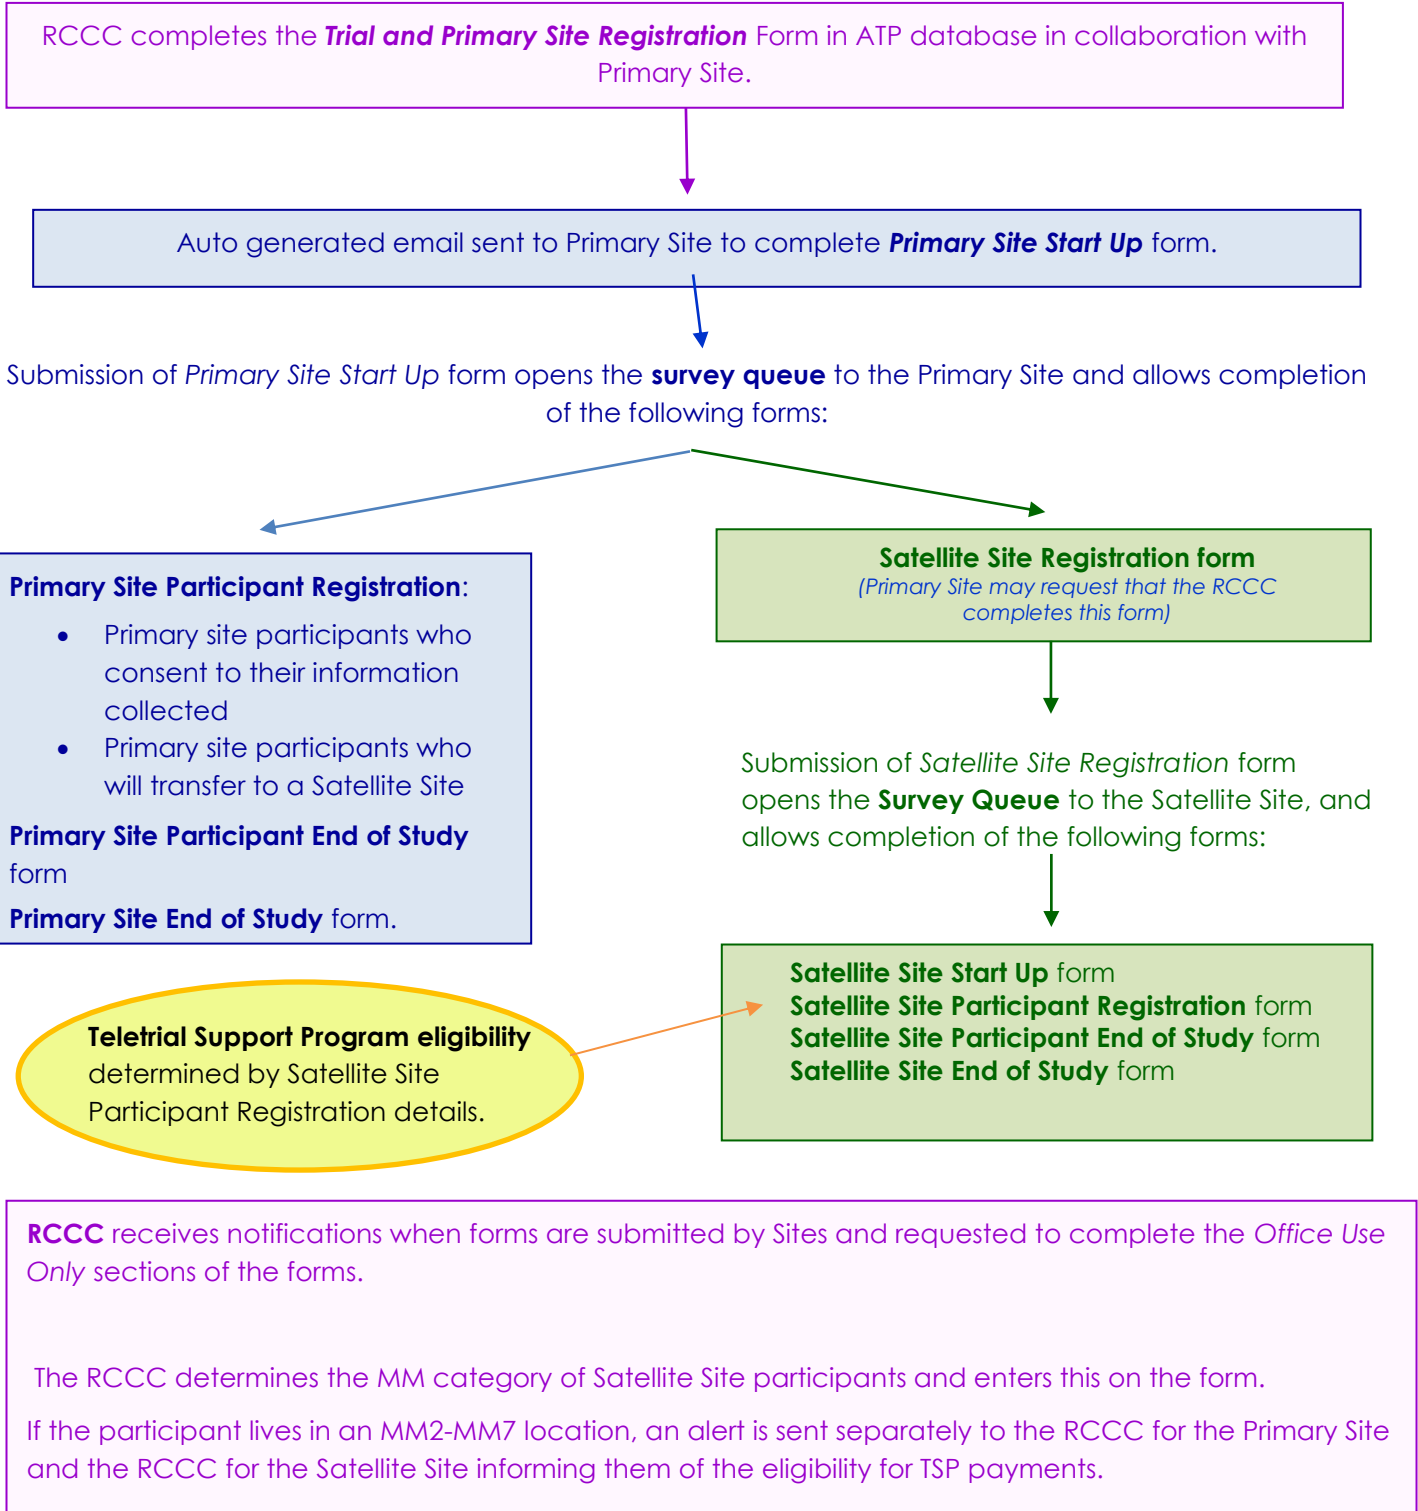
RCCC completes the ***Trial and Primary Site Registration*** Form in ATP database in collaboration with Primary Site.

Auto generated email sent to Primary Site to complete ***Primary Site Start Up*** form.

Submission of *Primary Site Start Up* form opens the **survey queue** to the Primary Site and allows completion of the following forms:

**Primary Site Participant Registration**:

- Primary site participants who consent to their information collected
- Primary site participants who will transfer to a Satellite Site

**Primary Site Participant End of Study** form

**Primary Site End of Study** form.

**Satellite Site Registration form**
*(Primary Site may request that the RCCC completes this form)*

Submission of *Satellite Site Registration* form opens the **Survey Queue** to the Satellite Site, and allows completion of the following forms:

**Satellite Site Start Up** form
**Satellite Site Participant Registration** form
**Satellite Site Participant End of Study** form
**Satellite Site End of Study** form

**Teletrial Support Program eligibility** determined by Satellite Site Participant Registration details.

**RCCC** receives notifications when forms are submitted by Sites and requested to complete the *Office Use Only* sections of the forms.

The RCCC determines the MM category of Satellite Site participants and enters this on the form.

If the participant lives in an MM2-MM7 location, an alert is sent separately to the RCCC for the Primary Site and the RCCC for the Satellite Site informing them of the eligibility for TSP payments.